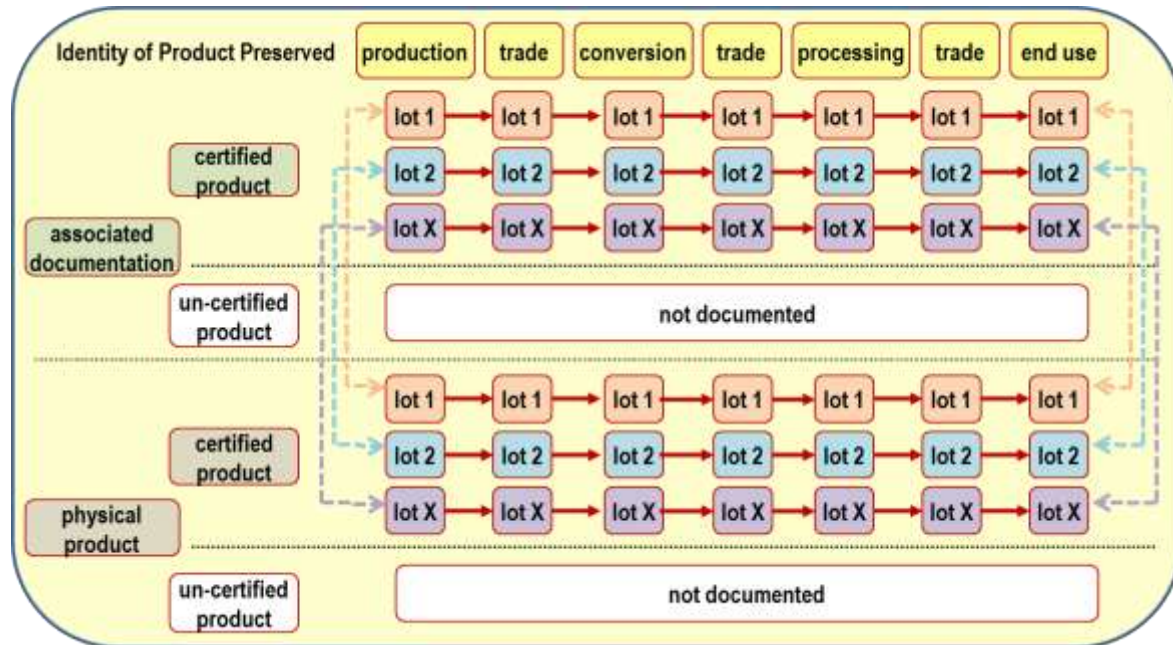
Identity of Product Preserved

| production | trade | conversion | trade | processing | trade | end use |
|---|---|---|---|---|---|---|
| lot 1 | lot 1 | lot 1 | lot 1 | lot 1 | lot 1 | lot 1 |
| lot 2 | lot 2 | lot 2 | lot 2 | lot 2 | lot 2 | lot 2 |
| lot X | lot X | lot X | lot X | lot X | lot X | lot X |

certified product

associated documentation

un-certified product

not documented

| lot 1 | lot 1 | lot 1 | lot 1 | lot 1 | lot 1 | lot 1 |
|---|---|---|---|---|---|---|
| lot 2 | lot 2 | lot 2 | lot 2 | lot 2 | lot 2 | lot 2 |
| lot X | lot X | lot X | lot X | lot X | lot X | lot X |

certified product

physical product

un-certified product

not documented